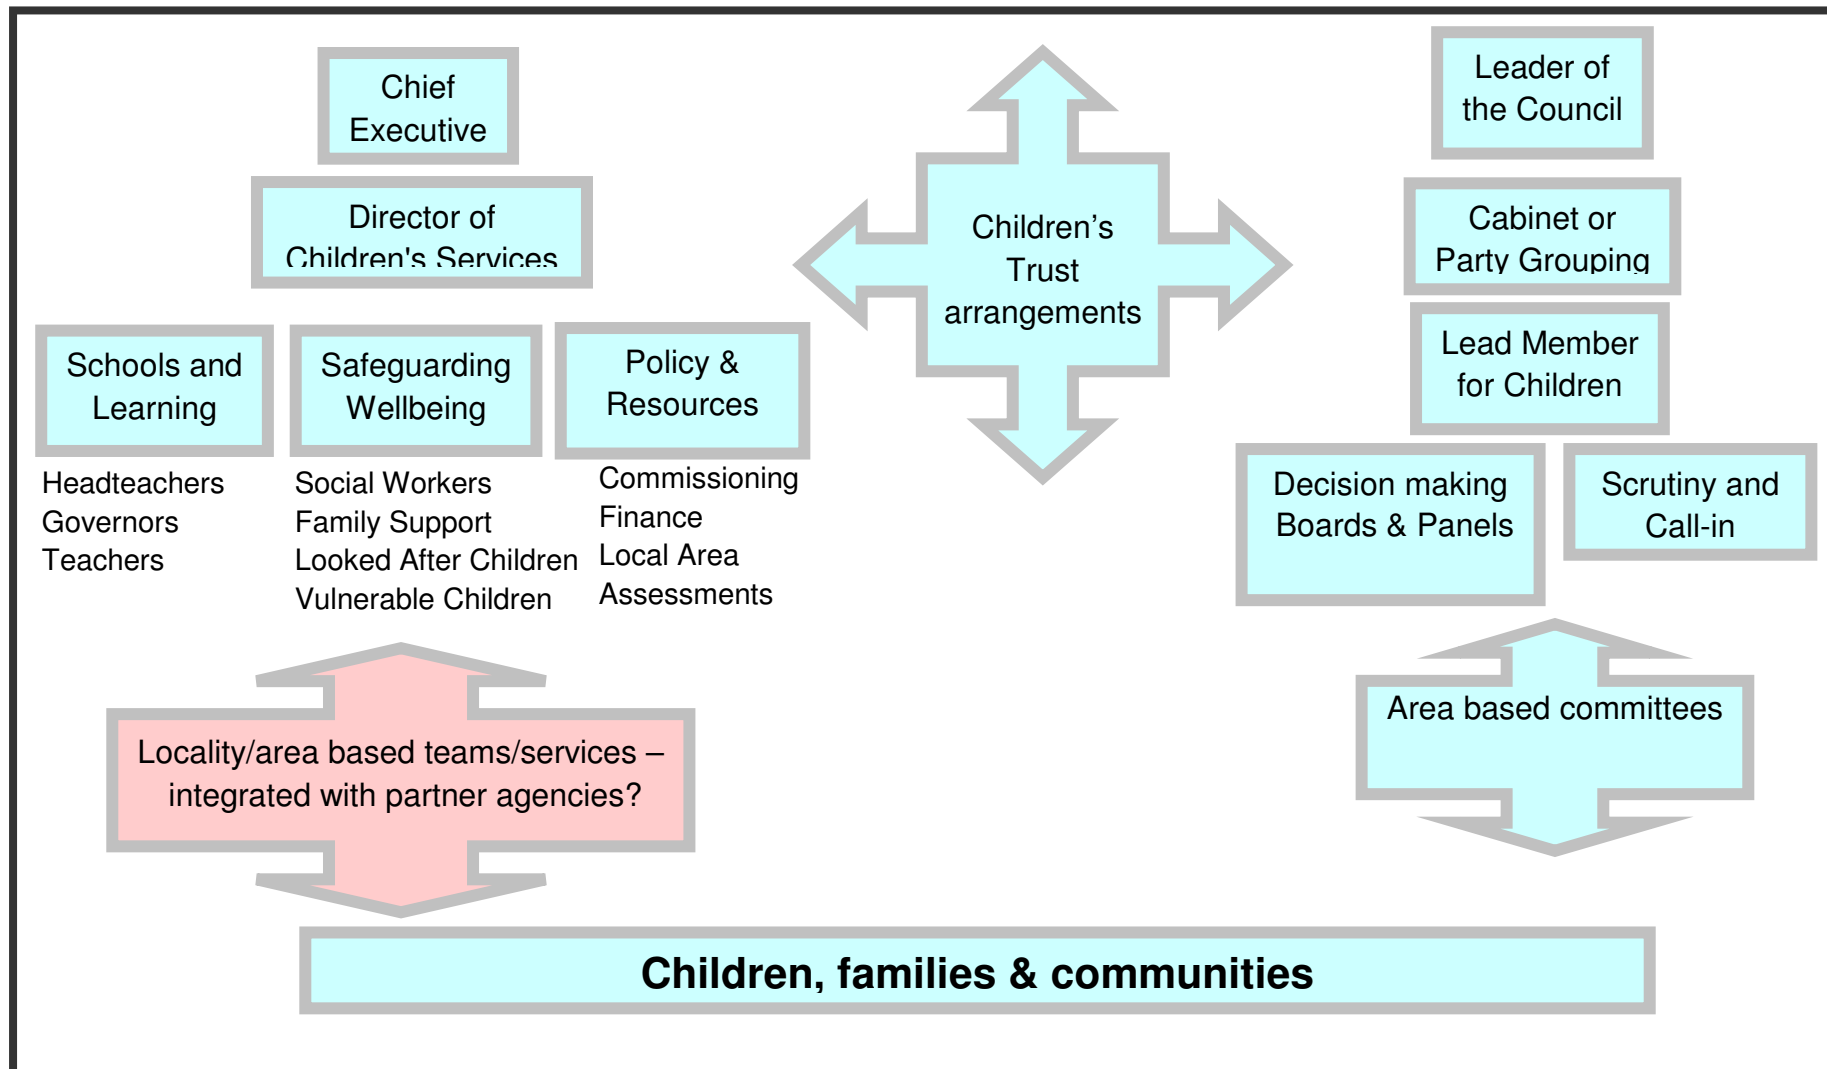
Chief Executive

Director of Children's Services

Schools and Learning

Headteachers
Governors
Teachers

Safeguarding Wellbeing

Social Workers
Family Support
Looked After Children
Vulnerable Children

Policy & Resources

Commissioning
Finance
Local Area Assessments

Children's Trust arrangements

Leader of the Council

Cabinet or Party Grouping

Lead Member for Children

Decision making Boards & Panels

Scrutiny and Call-in

Locality/area based teams/services – integrated with partner agencies?

Area based committees

Children, families & communities